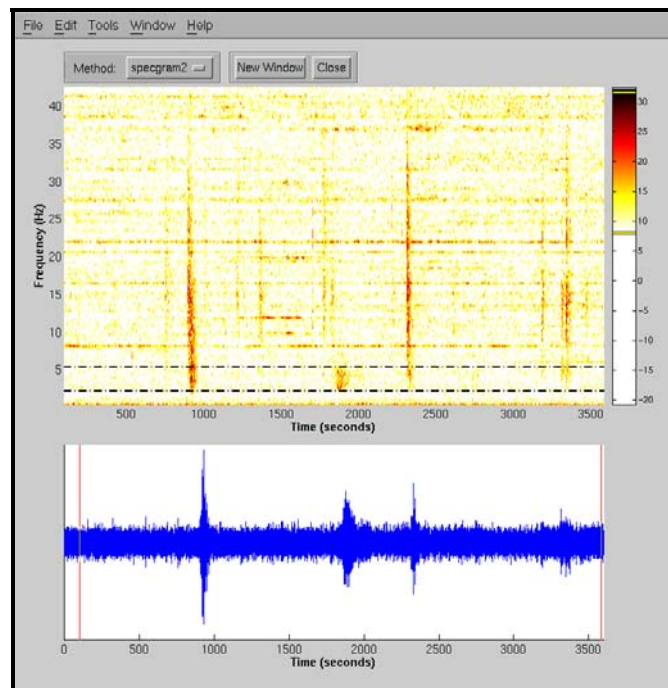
File Edit Tools Window Help

Method: specgram2 New Window Close

40
35
30
25
20
15
10
5
Frequency (Hz)

500 1000 1500 2000 2500 3000 3500
Time (seconds)

30
25
20
15
10
5
0
-5
-10
-15
-20

0 500 1000 1500 2000 2500 3000 3500
Time (seconds)